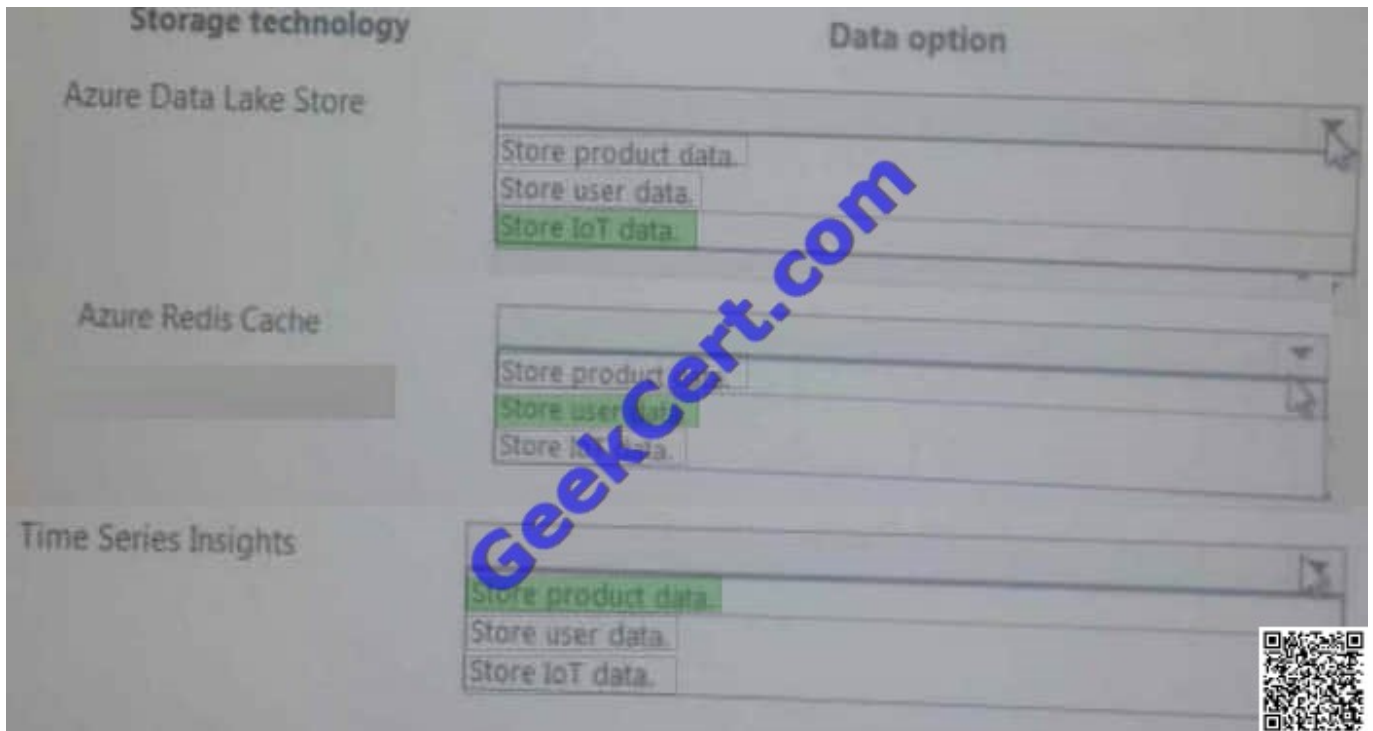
Storage technology

Data option

Azure Data Lake Store

Store product data.
Store user data.
Store IoT data.

Azure Redis Cache

Store product data.
Store user data.
Store IoT data.

Time Series Insights

Store product data.
Store user data.
Store IoT data.

GeekCert.com